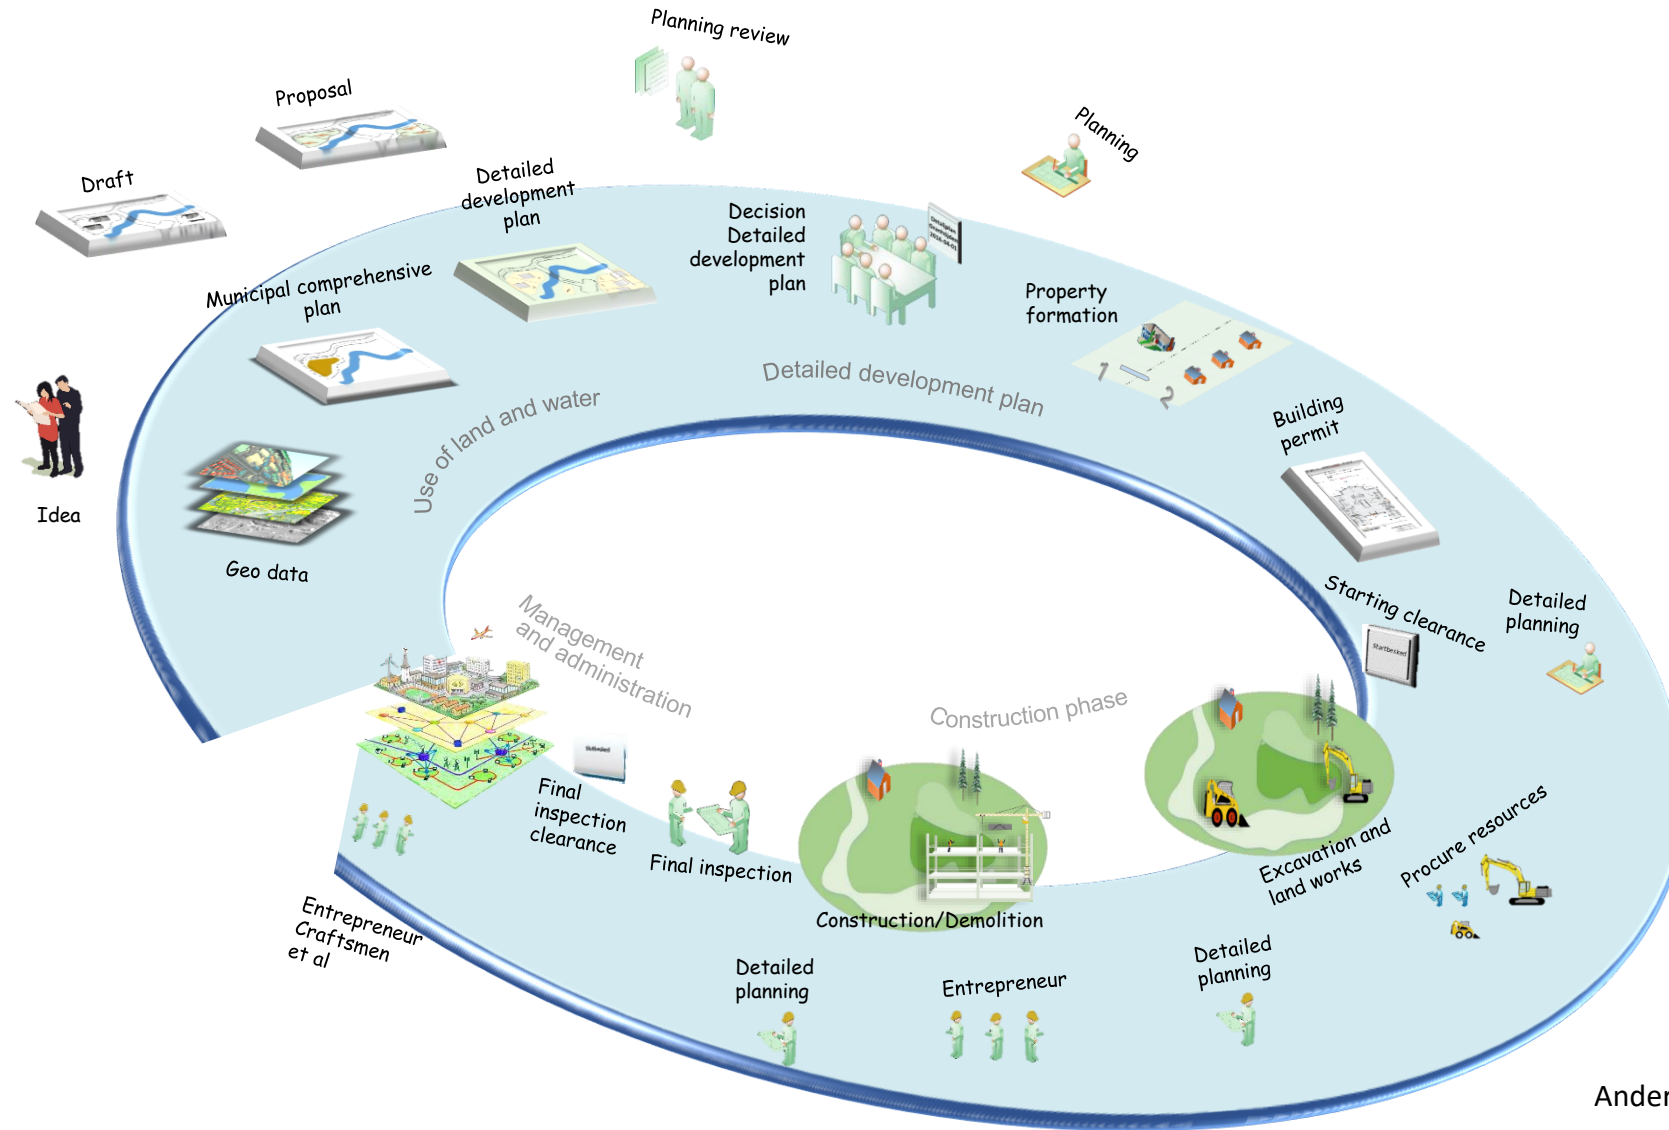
Planning review

Proposal

Draft

Planning

Detailed development plan

Decision Detailed development plan

Municipal comprehensive plan

Property formation

Detailed development plan

Use of land and water

Idea

Building permit

Geo data

Starting clearance

Detailed planning

Management and administration

Construction phase

Final inspection clearance

Final inspection

Excavation and land works

Procure resources

Construction/Demolition

Entrepreneur Craftsmen et al

Detailed planning

Entrepreneur

Detailed planning

Ander